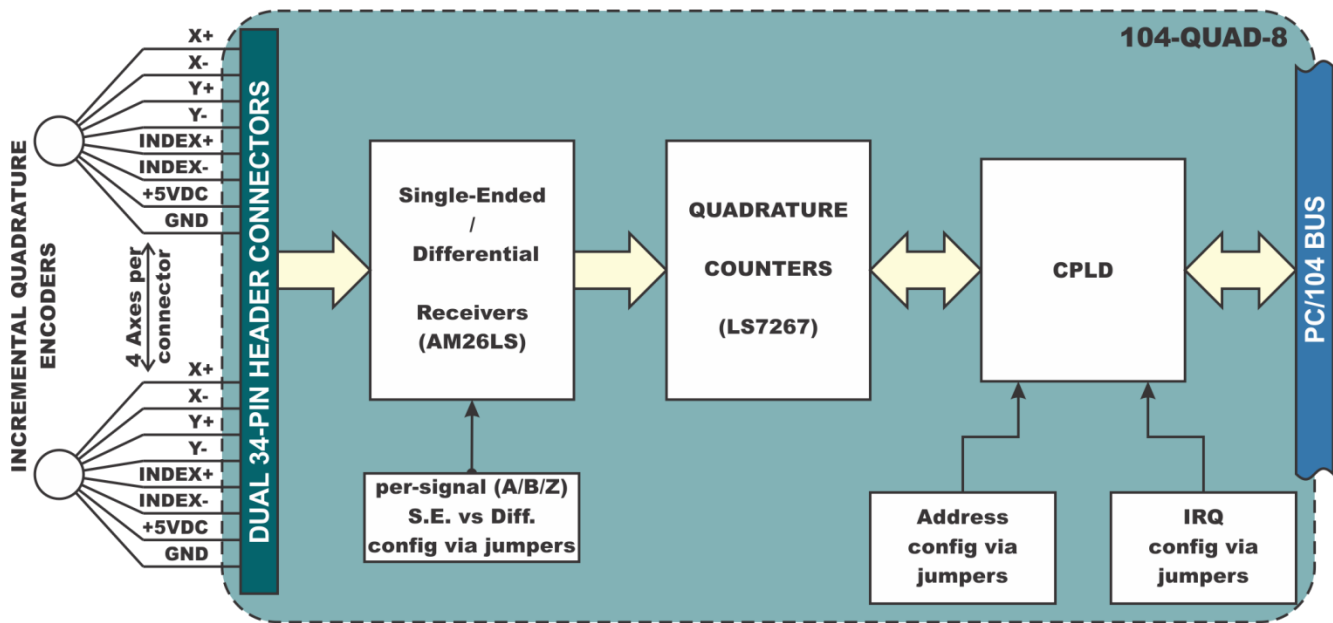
INCREMENTAL QUADRATURE ENCODERS

X+
X-
Y+
Y-
INDEX+
INDEX-
+5VDC
GND

4 Axes per connector

X+
X-
Y+
Y-
INDEX+
INDEX-
+5VDC
GND

DUAL 34-PIN HEADER CONNECTORS

104-QUAD-8

Single-Ended / Differential Receivers (AM26LS)

per-signal (A/B/Z) S.E. vs Diff. config via jumpers

QUADRATURE COUNTERS (LS7267)

CPLD

Address config via jumpers

IRQ config via jumpers

PC/104 BUS